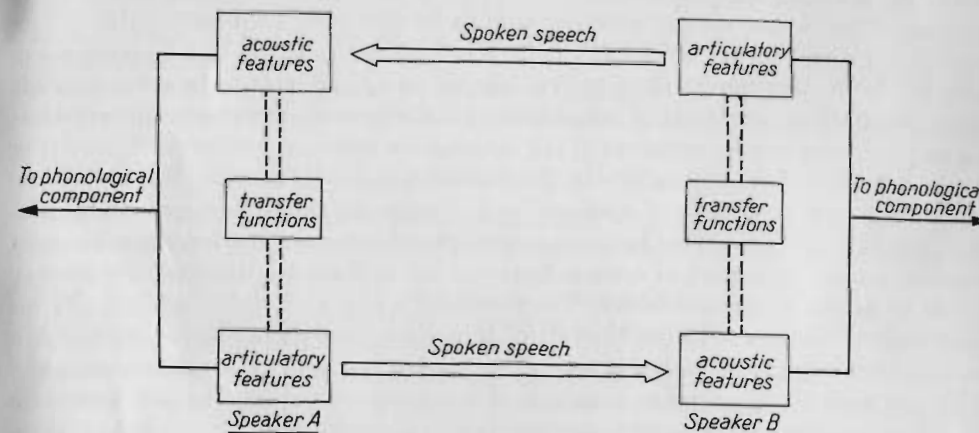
acoustic features

Spoken speech

articulatory features

To phonological component

transfer functions

transfer functions

To phonological component

articulatory features

Spoken speech

acoustic features

Speaker A

Speaker B